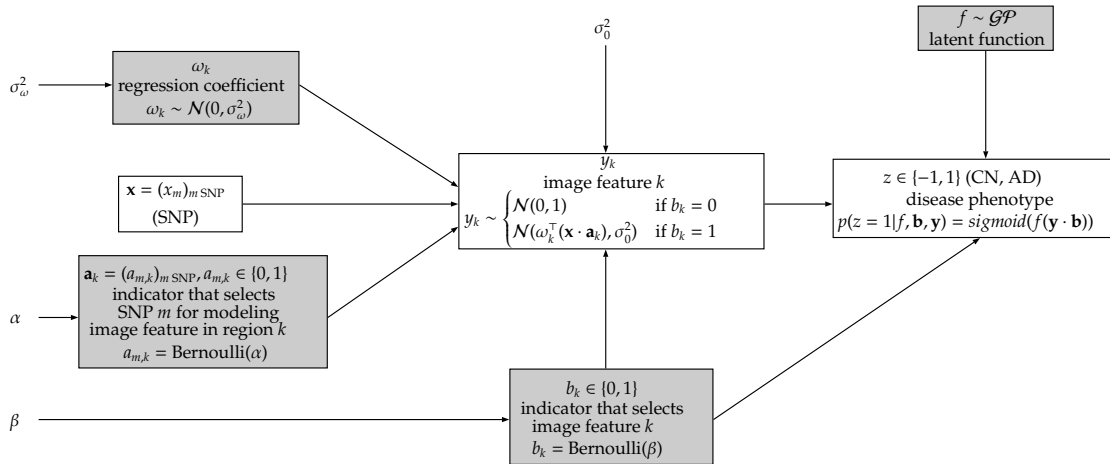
$\sigma_\omega^2$

$\omega_k$
regression coefficient
$\omega_k \sim \mathcal{N}(0, \sigma_\omega^2)$

$\sigma_0^2$

$f \sim \mathcal{GP}$
latent function

$\mathbf{x} = (x_m)_{m\,\mathrm{SNP}}$
(SNP)

$y_k$
image feature $k$
$y_k \sim \begin{cases} \mathcal{N}(0,1) & \text{if } b_k = 0 \\ \mathcal{N}(\omega_k^\top(\mathbf{x}\cdot\mathbf{a}_k), \sigma_0^2) & \text{if } b_k = 1 \end{cases}$

$z \in \{-1, 1\}$ (CN, AD)
disease phenotype
$p(z = 1|f, \mathbf{b}, \mathbf{y}) = sigmoid(f(\mathbf{y}\cdot\mathbf{b}))$

$\alpha$

$\mathbf{a}_k = (a_{m,k})_{m\,\mathrm{SNP}}, a_{m,k} \in \{0, 1\}$
indicator that selects
SNP $m$ for modeling
image feature in region $k$
$a_{m,k}$ = Bernoulli($\alpha$)

$\beta$

$b_k \in \{0, 1\}$
indicator that selects
image feature $k$
$b_k$ = Bernoulli($\beta$)